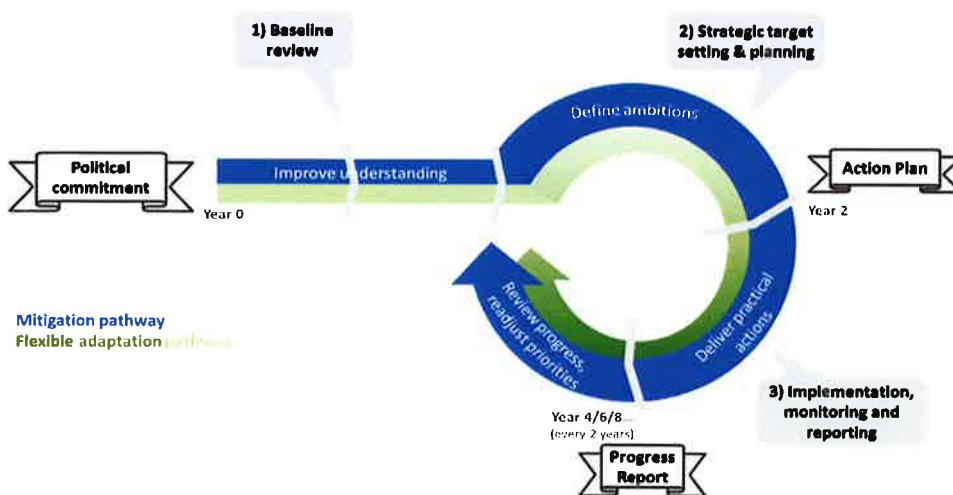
1) Baseline review

2) Strategic target setting & planning

Political commitment

Improve understanding

Define ambitions

Action Plan

Year 0

Year 2

Mitigation pathway
Flexible adaptation pathway

Review progress, readjust priorities

Deliver practical actions

3) Implementation, monitoring and reporting

Year 4/6/8...
(every 2 years)

Progress Report